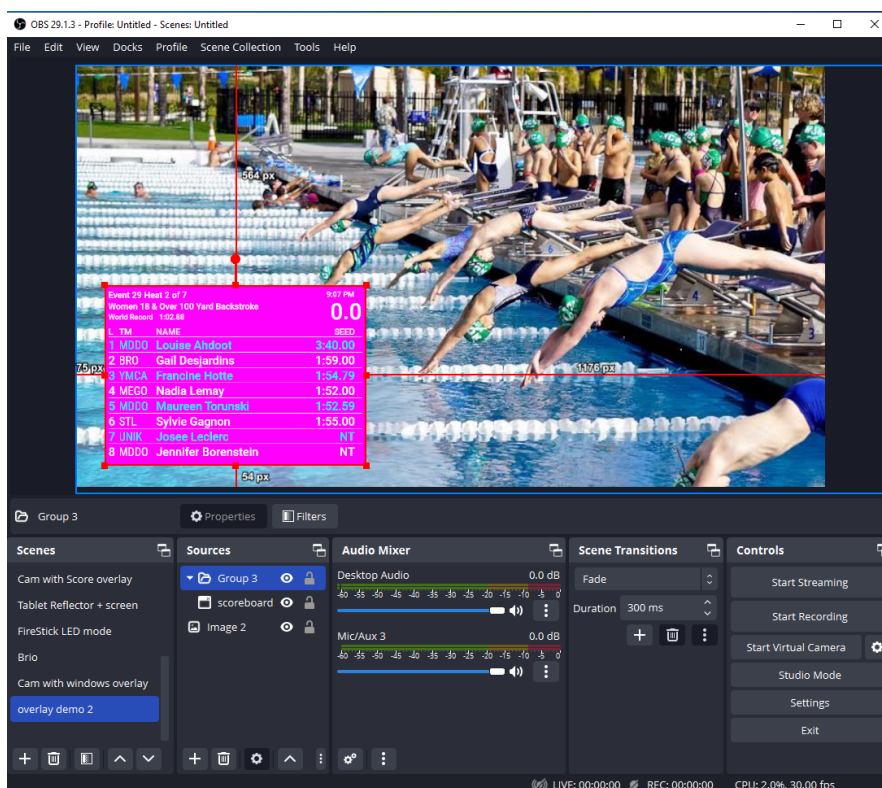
OBS 29.1.3 - Profile: Untitled - Scenes: Untitled

File Edit View Docks Profile Scene Collection Tools Help

564 px

Event 29 Heat 2 of 7 9:07 PM
Women 18 & Over 100 Yard Backstroke
World Record 1:02.88
0.0

| L TM | NAME | SEED |
|---|---|---|
| 1 MDDO | Louise Ahdoot | 3:40.00 |
| 2 BRO | Gail Desjardins | 1:59.00 |
| 3 YMCA | Francine Hotte | 1:54.79 |
| 4 MEGO | Nadia Lemay | 1:52.00 |
| 5 MDDO | Maureen Torunski | 1:52.59 |
| 6 STL | Sylvie Gagnon | 1:55.00 |
| 7 UNIK | Josee Leclerc | NT |
| 8 MDDO | Jennifer Borenstein | NT |

75 px
1176 px
54 px

Group 3
Properties
Filters

Scenes
Cam with Score overlay
Tablet Reflector + screen
FireStick LED mode
Brio
Cam with windows overlay
overlay demo 2

Sources
Group 3
scoreboard
Image 2

Audio Mixer
Desktop Audio 0.0 dB
-60 -55 -50 -45 -40 -35 -30 -25 -20 -15 -10 -5 0
Mic/Aux 3 0.0 dB
-60 -55 -50 -45 -40 -35 -30 -25 -20 -15 -10 -5 0

Scene Transitions
Fade
Duration 300 ms

Controls
Start Streaming
Start Recording
Start Virtual Camera
Studio Mode
Settings
Exit

LIVE: 00:00:00 REC: 00:00:00 CPU: 2.0%, 30.00 fps